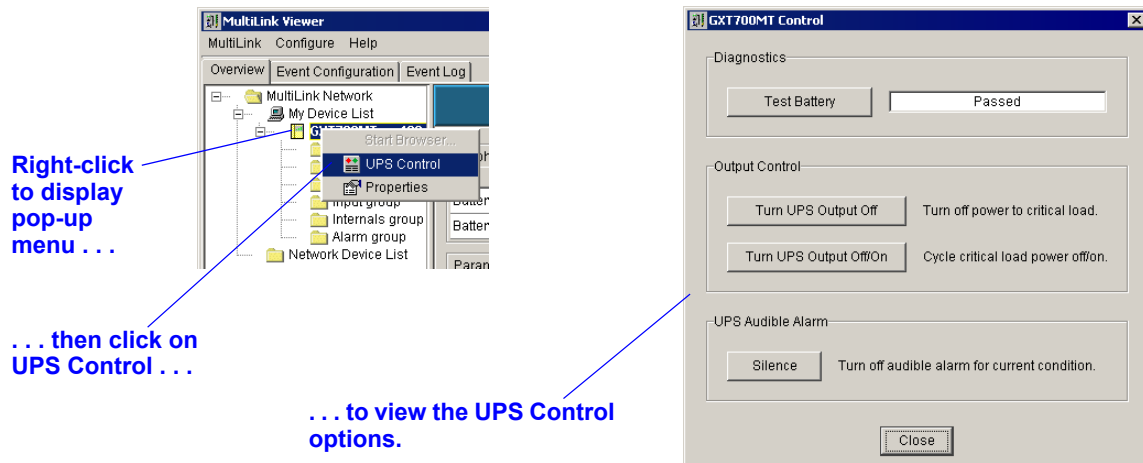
MultiLink Viewer

MultiLink Configure Help

Overview Event Configuration Event Log

MultiLink Network

My Device List

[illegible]

Start Browser...

UPS Control

Properties

Input group

Internals group

Alarm group

Network Device List

Batter

Batter

Param

Right-click to display pop-up menu . . .

. . . then click on UPS Control . . .

. . . to view the UPS Control options.

GXT700MT Control

Diagnostics

Test Battery

Passed

Output Control

Turn UPS Output Off

Turn off power to critical load.

Turn UPS Output Off/On

Cycle critical load power off/on.

UPS Audible Alarm

Silence

Turn off audible alarm for current condition.

Close